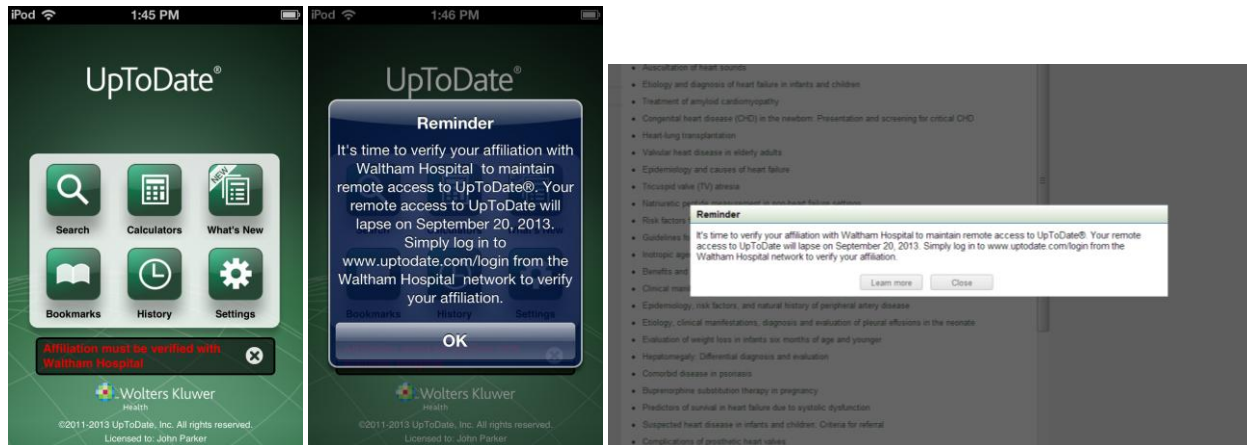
iPod 1:45 PM

UpToDate®

NEW

Search Calculators What's New

Bookmarks History Settings

Affiliation must be verified with Waltham Hospital

Wolters Kluwer
Health

©2011-2013 UpToDate, Inc. All rights reserved.
Licensed to: John Parker

iPod 1:46 PM

UpToDate®

Reminder

It's time to verify your affiliation with Waltham Hospital to maintain remote access to UpToDate®. Your remote access to UpToDate will lapse on September 20, 2013. Simply log in to www.uptodate.com/login from the Waltham Hospital network to verify your affiliation.

OK

Bookmarks History Settings

Wolters Kluwer
Health

©2011-2013 UpToDate, Inc. All rights reserved.
Licensed to: John Parker

- Auscultation of heart sounds
- Etiology and diagnosis of heart failure in infants and children
- Treatment of amyloid cardiomyopathy
- Congenital heart disease (CHD) in the newborn: Presentation and screening for critical CHD
- Heart-lung transplantation
- Valvular heart disease in elderly adults
- Epidemiology and causes of heart failure
- Tricuspid valve (TV) atresia
- Natriuretic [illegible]
- Risk factors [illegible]
- Guidelines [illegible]
- Inotropic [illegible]
- Benefits and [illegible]
- Clinical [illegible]
- Epidemiology, risk factors, and natural history of peripheral artery disease
- Etiology, clinical manifestations, diagnosis and evaluation of pleural effusions in the neonate
- Evaluation of weight loss in infants six months of age and younger
- Hepatomegaly: Differential diagnosis and evaluation
- Comorbid disease in psoriasis
- Buprenorphine substitution therapy in pregnancy
- Predictors of survival in heart failure due to systolic dysfunction
- Suspected heart disease in infants and children: Criteria for referral
- Complications of prosthetic heart valves

Reminder

It's time to verify your affiliation with Waltham Hospital to maintain remote access to UpToDate®. Your remote access to UpToDate will lapse on September 20, 2013. Simply log in to www.uptodate.com/login from the Waltham Hospital network to verify your affiliation.

Learn more Close